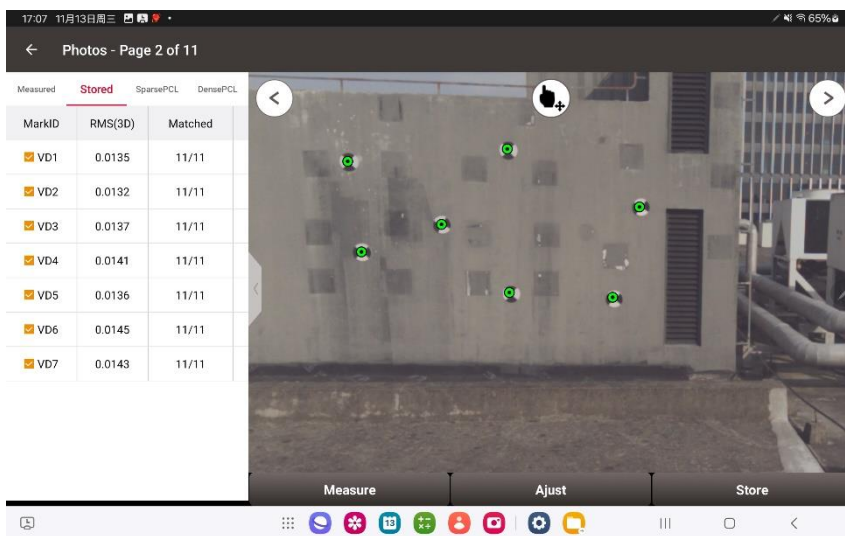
17:07 11月13日周三

65%

Photos - Page 2 of 11

Measured | Stored | SparsePCL | DensePCL

| MarkID | RMS(3D) | Matched |
|---|---|---|
| VD1 | 0.0135 | 11/11 |
| VD2 | 0.0132 | 11/11 |
| VD3 | 0.0137 | 11/11 |
| VD4 | 0.0141 | 11/11 |
| VD5 | 0.0136 | 11/11 |
| VD6 | 0.0145 | 11/11 |
| VD7 | 0.0143 | 11/11 |

Measure | Ajust | Store

13